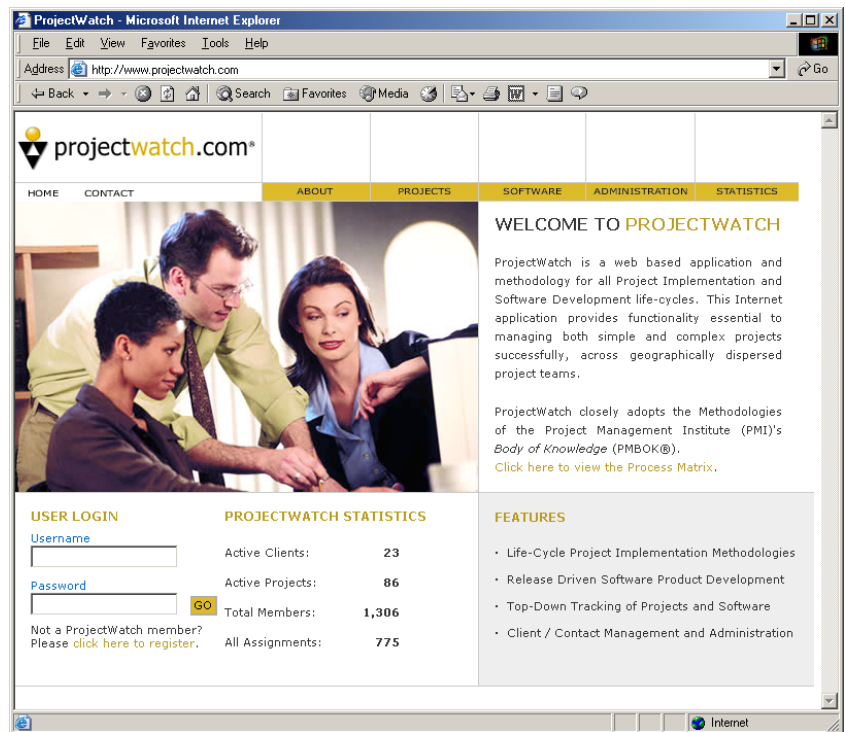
ProjectWatch - Microsoft Internet Explorer

File Edit View Favorites Tools Help

Address http://www.projectwatch.com Go

Back Search Favorites Media

projectwatch.com®

HOME CONTACT ABOUT PROJECTS SOFTWARE ADMINISTRATION STATISTICS

WELCOME TO PROJECTWATCH

ProjectWatch is a web based application and methodology for all Project Implementation and Software Development life-cycles. This Internet application provides functionality essential to managing both simple and complex projects successfully, across geographically dispersed project teams.

ProjectWatch closely adopts the Methodologies of the Project Management Institute (PMI)'s *Body of Knowledge* (PMBOK®). Click here to view the Process Matrix.

USER LOGIN

Username

Password

GO

Not a ProjectWatch member? Please click here to register.

PROJECTWATCH STATISTICS

| | |
|---|---|
| Active Clients: | 23 |
| Active Projects: | 86 |
| Total Members: | 1,306 |
| All Assignments: | 775 |

FEATURES

· Life-Cycle Project Implementation Methodologies

· Release Driven Software Product Development

· Top-Down Tracking of Projects and Software

· Client / Contact Management and Administration

Internet